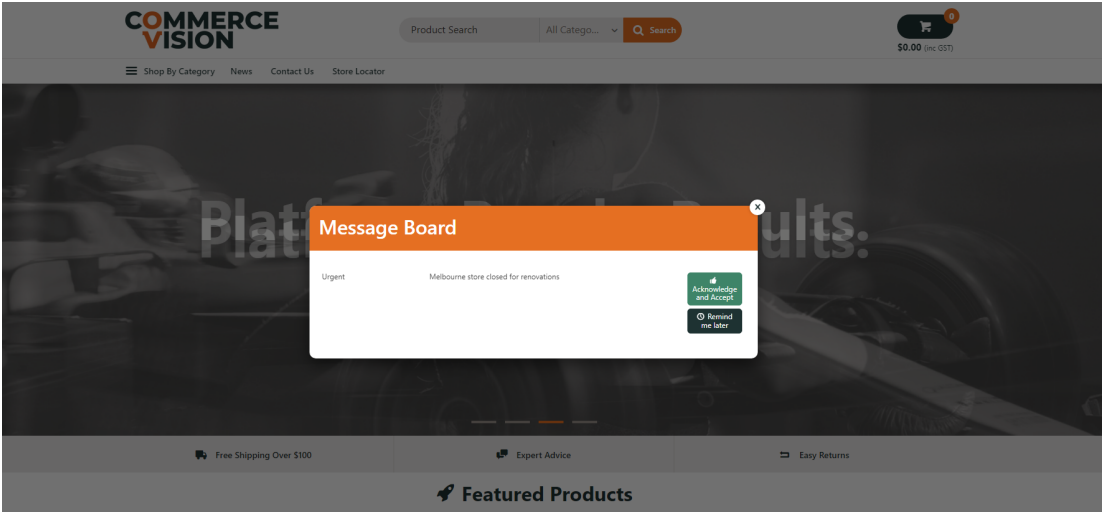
COMMERCE VISION

Product Search
All Catego...
Search

0
$0.00 (inc GST)

Shop By Category
News
Contact Us
Store Locator

Platf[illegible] ults.

Message Board

Urgent
Melbourne store closed for renovations

Acknowledge and Accept
Remind me later

Free Shipping Over $100
Expert Advice
Easy Returns

Featured Products